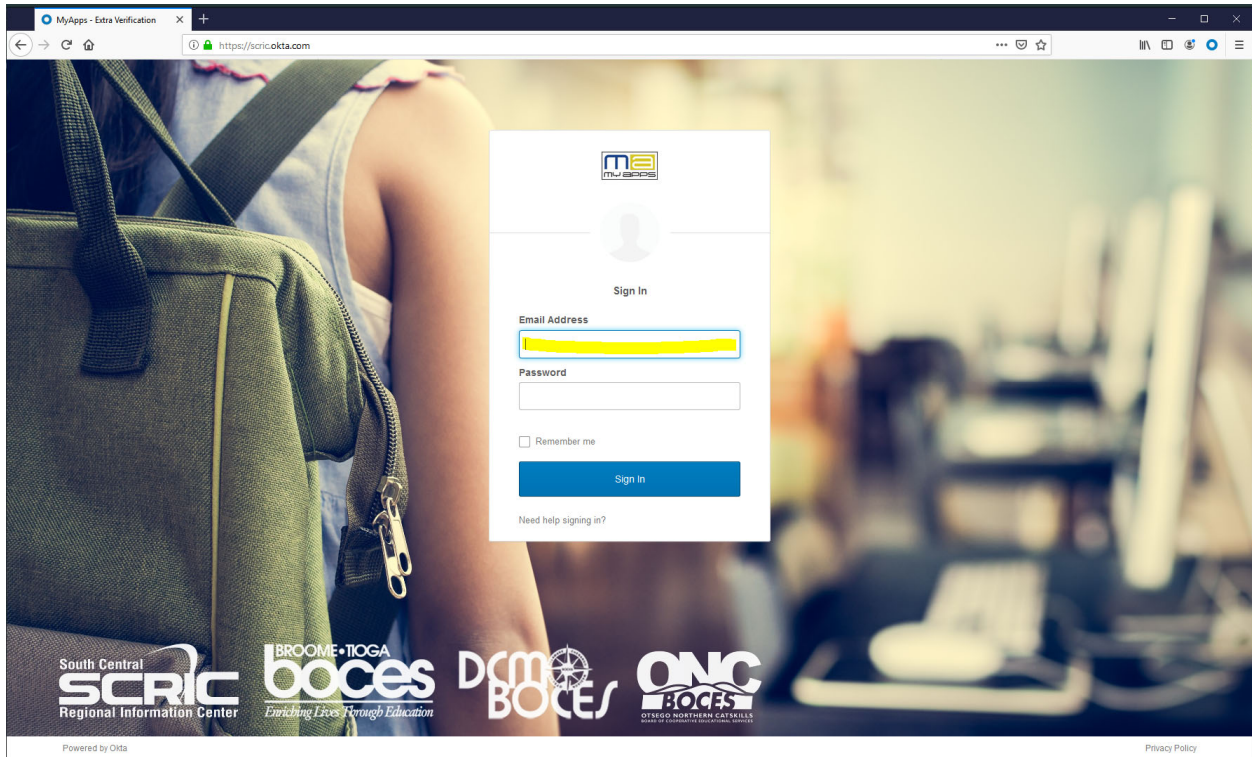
MyApps - Extra Verification

https://scric.okta.com

mа
MY APPS

Sign In

Email Address

Password

Remember me

Sign In

Need help signing in?

South Central
SCRIC
Regional Information Center

BROOME•TIOGA
boces
Enriching Lives Through Education

DCMO
BOCES

ONC
BOCES
OTSEGO NORTHERN CATSKILLS
BOARD OF COOPERATIVE EDUCATIONAL SERVICES

Powered by Okta

Privacy Policy